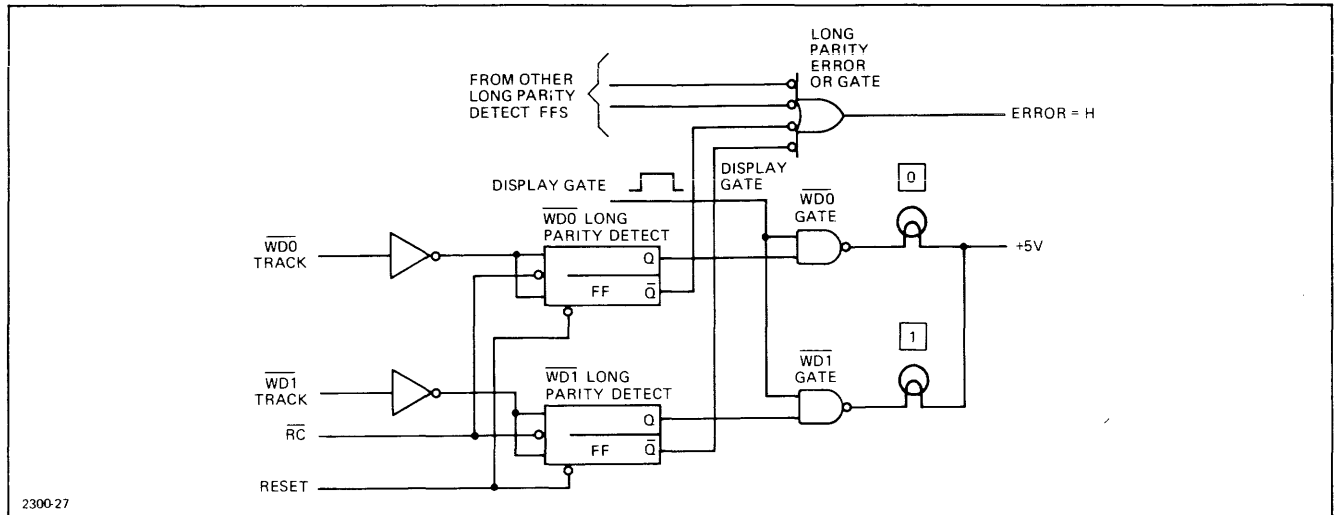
LONG PARITY ERROR OR GATE

FROM OTHER LONG PARITY DETECT FFS

ERROR = H

DISPLAY GATE

DISPLAY GATE

0

$\overline{WD0}$ GATE

$\overline{WD0}$ LONG PARITY DETECT

$\overline{WD0}$ TRACK

Q

FF

$\overline{Q}$

+5V

1

$\overline{WD1}$ GATE

$\overline{WD1}$ TRACK

$\overline{WD1}$ LONG PARITY DETECT

Q

$\overline{RC}$

FF

$\overline{Q}$

RESET

2300-27